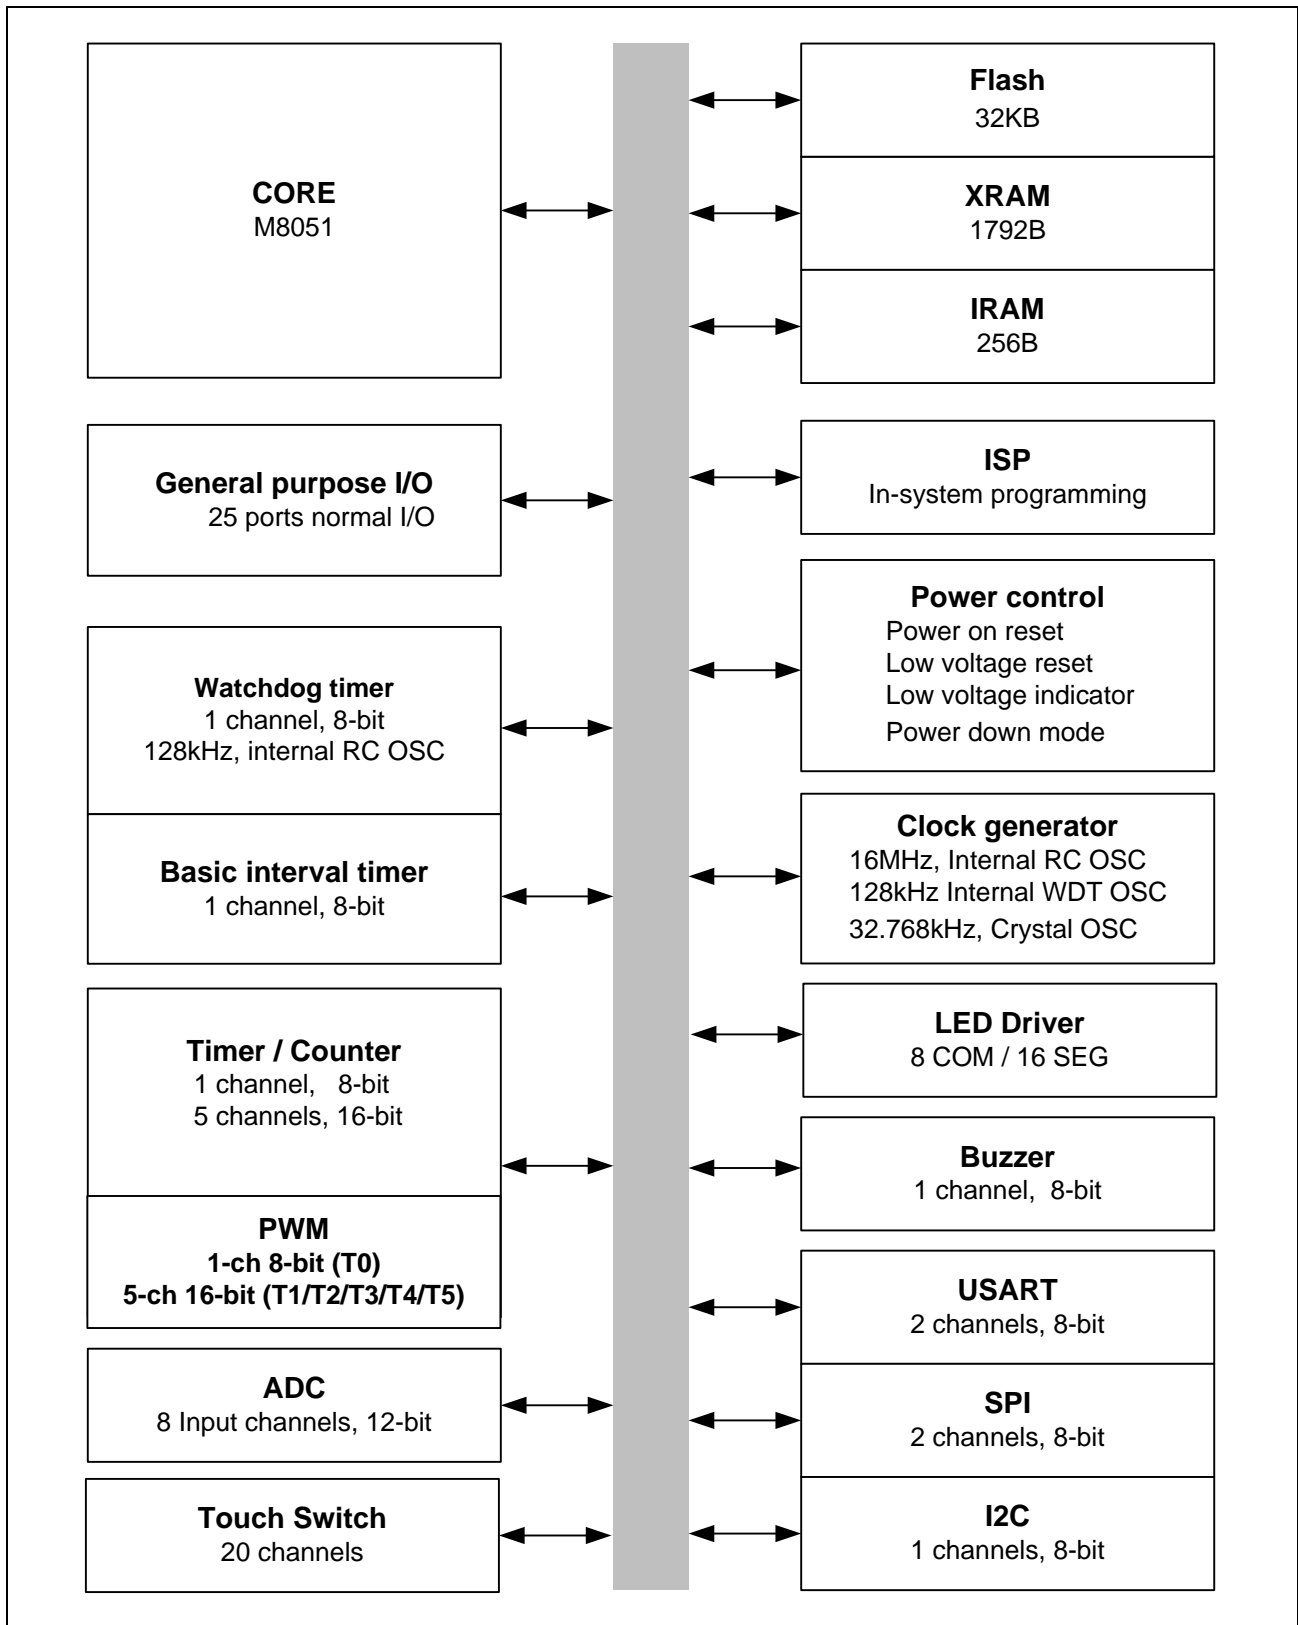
CORE
M8051

Flash
32KB

XRAM
1792B

IRAM
256B

General purpose I/O
25 ports normal I/O

ISP
In-system programming

Power control
Power on reset
Low voltage reset
Low voltage indicator
Power down mode

Watchdog timer
1 channel, 8-bit
128kHz, internal RC OSC

Basic interval timer
1 channel, 8-bit

Clock generator
16MHz, Internal RC OSC
128kHz Internal WDT OSC
32.768kHz, Crystal OSC

Timer / Counter
1 channel, 8-bit
5 channels, 16-bit

LED Driver
8 COM / 16 SEG

Buzzer
1 channel, 8-bit

PWM
1-ch 8-bit (T0)
5-ch 16-bit (T1/T2/T3/T4/T5)

USART
2 channels, 8-bit

ADC
8 Input channels, 12-bit

SPI
2 channels, 8-bit

Touch Switch
20 channels

I2C
1 channels, 8-bit